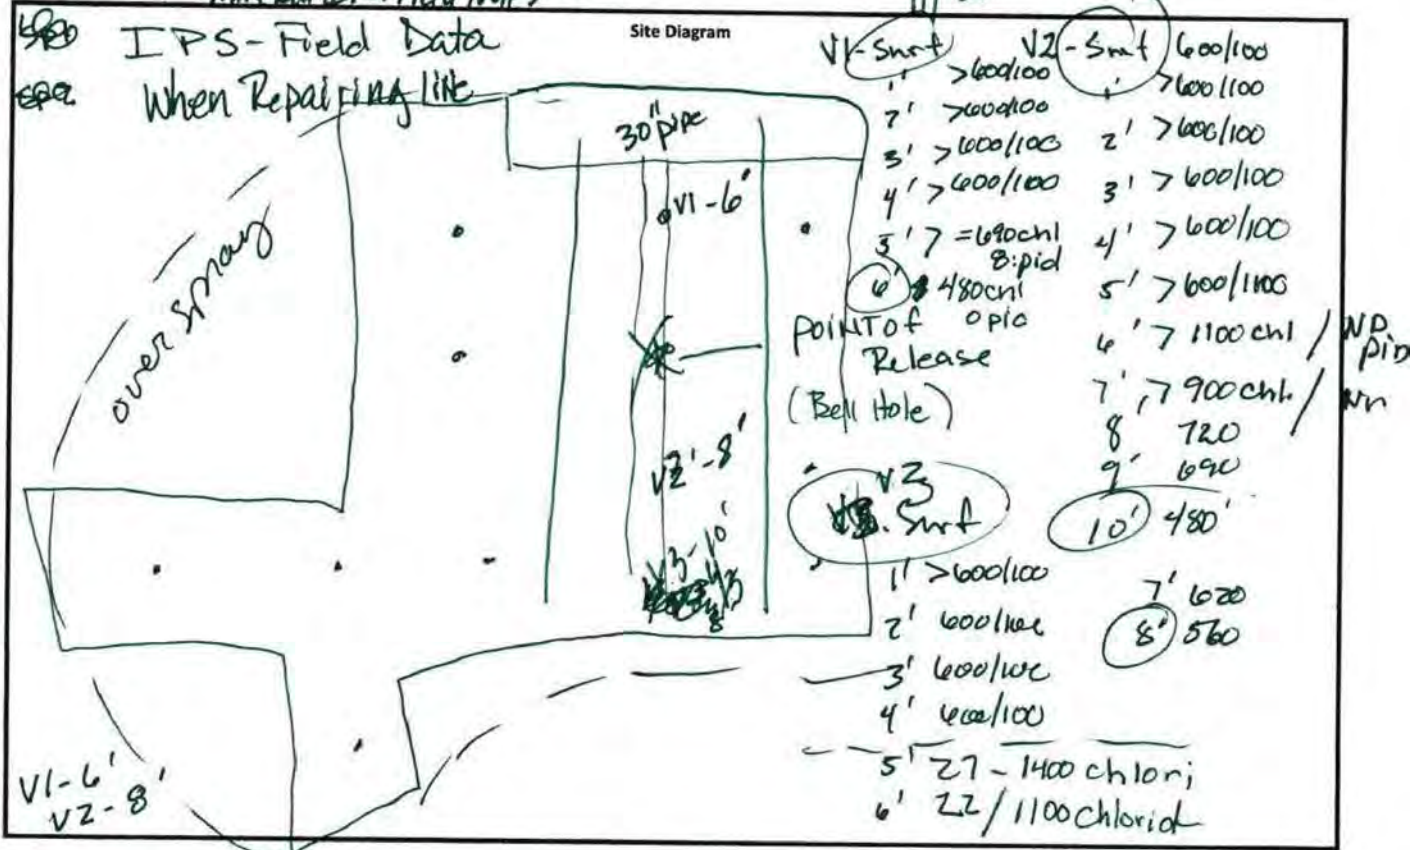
Site Diagram

IPS - Field Data
When Repairing line

30" pipe

V1 - 6'

V2' - 8'

V3 - 10'

over spray

POINT of Release
(Bell Hole)

V1 - Surf
1' >600/100
2' >600/100
3' >600/100
4' >600/100
5' > =690 chl
8: pid
6' 480 chl
0 pid

V2 - Surf 600/100
1' >600/100
2' >600/100
3' >600/100
4' >600/100
5' >600/1100
6' > 1100 chl / ND pid
7' > 900 chl. / wn
8 720
9' 690
10' 480'

V3 Surf
1' >600/100
2' 600/100
3' 600/100
4' 600/100
5' 27 - 1400 chlori
6' 22/1100 chlorid

7' 620
8' 560

V1 - 6'
V2 - 8'